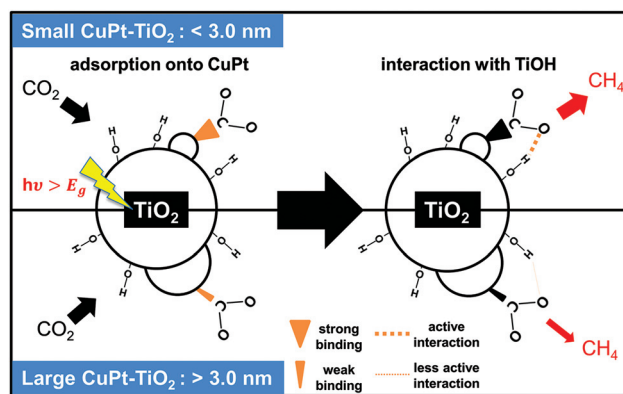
Small CuPt-$TiO_2$ : < 3.0 nm

adsorption onto CuPt

interaction with TiOH

$CO_2$

$CH_4$

$h\upsilon > E_g$

$TiO_2$

$TiO_2$

$CO_2$

strong binding

weak binding

active interaction

less active interaction

$CH_4$

Large CuPt-$TiO_2$ : > 3.0 nm